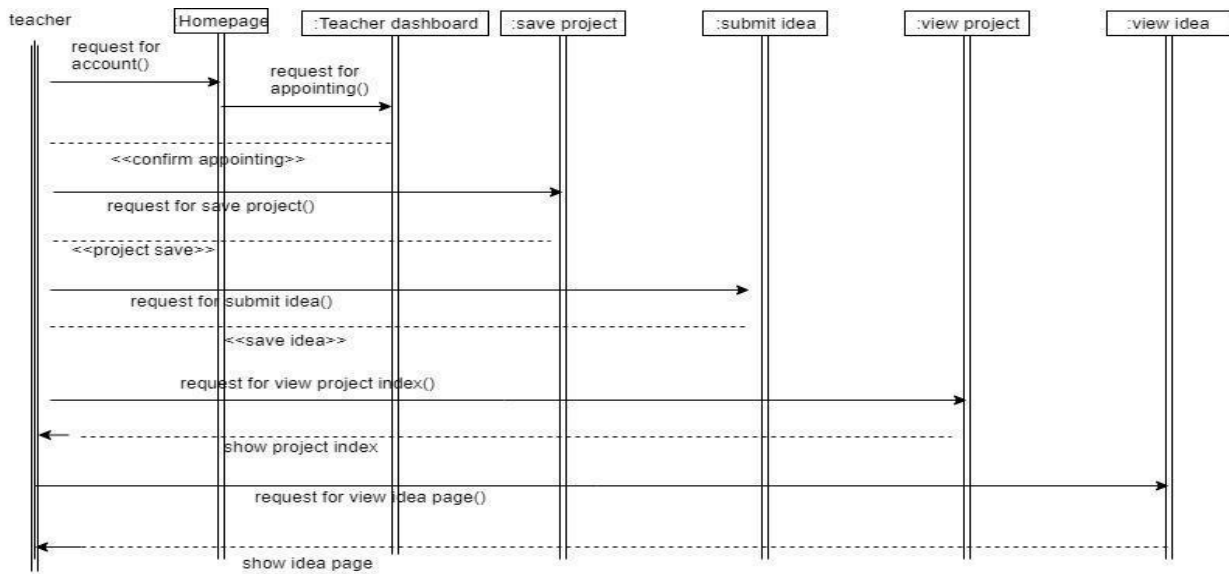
teacher

:Homepage

:Teacher dashboard

:save project

:submit idea

:view project

:view idea

request for account()

request for appointing()

<<confirm appointing>>

request for save project()

<<project save>>

request for submit idea()

<<save idea>>

request for view project index()

show project index

request for view idea page()

show idea page